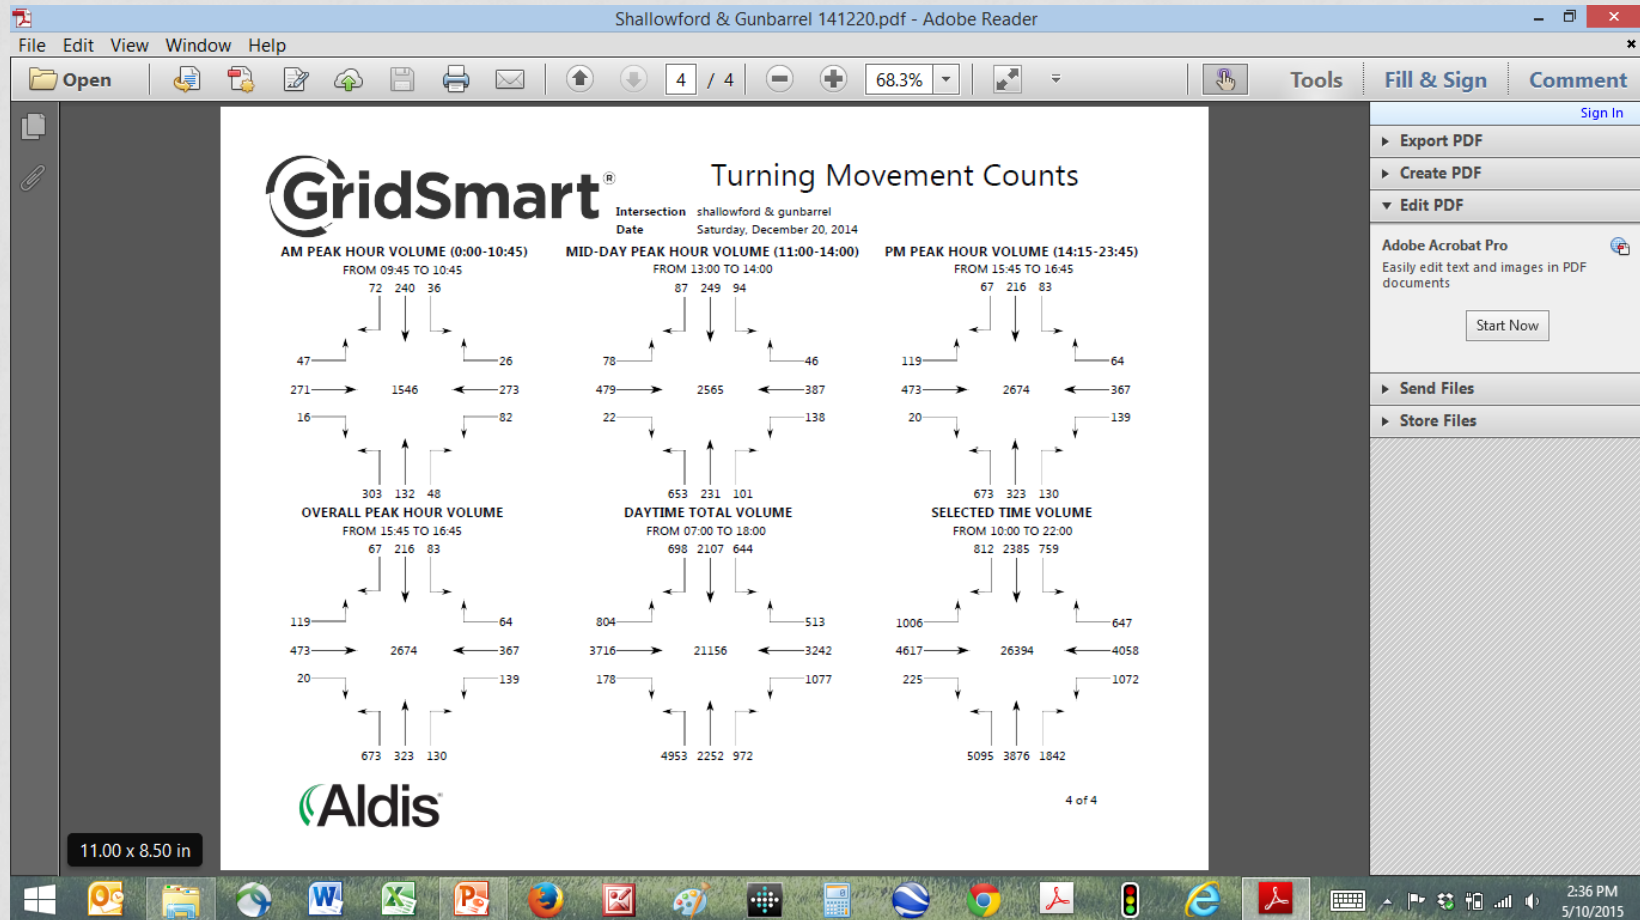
Shallowford & Gunbarrel 141220.pdf - Adobe Reader

File Edit View Window Help

Open

4 / 4

68.3%

Tools Fill & Sign Comment

Sign In

Export PDF

Create PDF

Edit PDF

Adobe Acrobat Pro

Easily edit text and images in PDF documents

Start Now

Send Files

Store Files

GridSmart®

Turning Movement Counts

Intersection shallowford & gunbarrel
Date Saturday, December 20, 2014

AM PEAK HOUR VOLUME (0:00-10:45)
FROM 09:45 TO 10:45
72 240 36
47 26
271 1546 273
16 82
303 132 48

MID-DAY PEAK HOUR VOLUME (11:00-14:00)
FROM 13:00 TO 14:00
87 249 94
78 46
479 2565 387
22 138
653 231 101

PM PEAK HOUR VOLUME (14:15-23:45)
FROM 15:45 TO 16:45
67 216 83
119 64
473 2674 367
20 139
673 323 130

OVERALL PEAK HOUR VOLUME
FROM 15:45 TO 16:45
67 216 83
119 64
473 2674 367
20 139
673 323 130

DAYTIME TOTAL VOLUME
FROM 07:00 TO 18:00
698 2107 644
804 513
3716 21156 3242
178 1077
4953 2252 972

SELECTED TIME VOLUME
FROM 10:00 TO 22:00
812 2385 759
1006 647
4617 26394 4058
225 1072
5095 3876 1842

Aldis

4 of 4

11.00 x 8.50 in

2:36 PM
5/10/2015